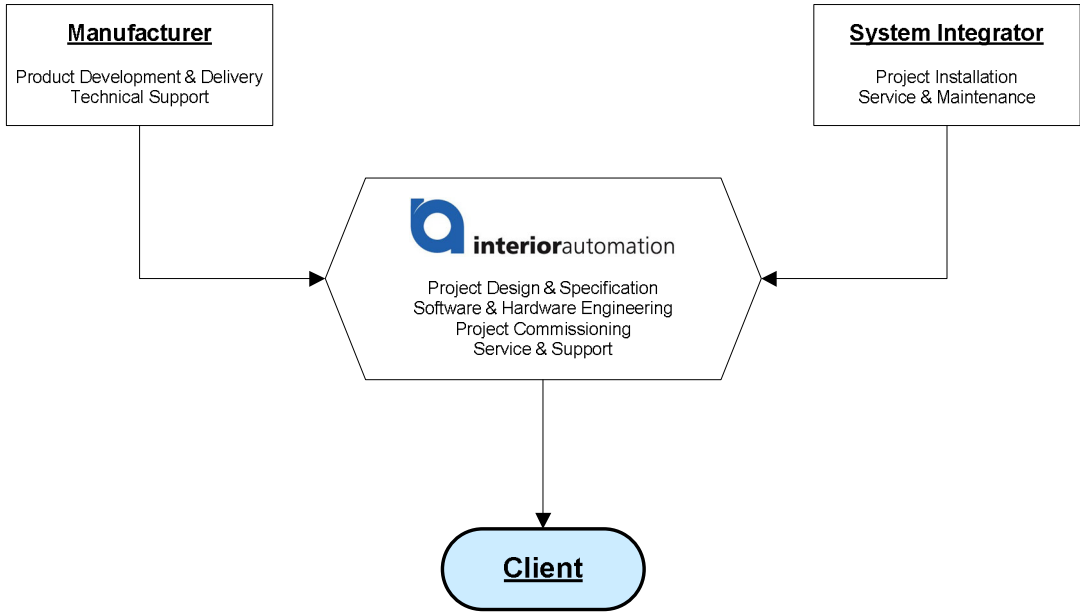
Manufacturer

Product Development & Delivery
Technical Support

System Integrator

Project Installation
Service & Maintenance

interiorautomation

Project Design & Specification
Software & Hardware Engineering
Project Commissioning
Service & Support

Client